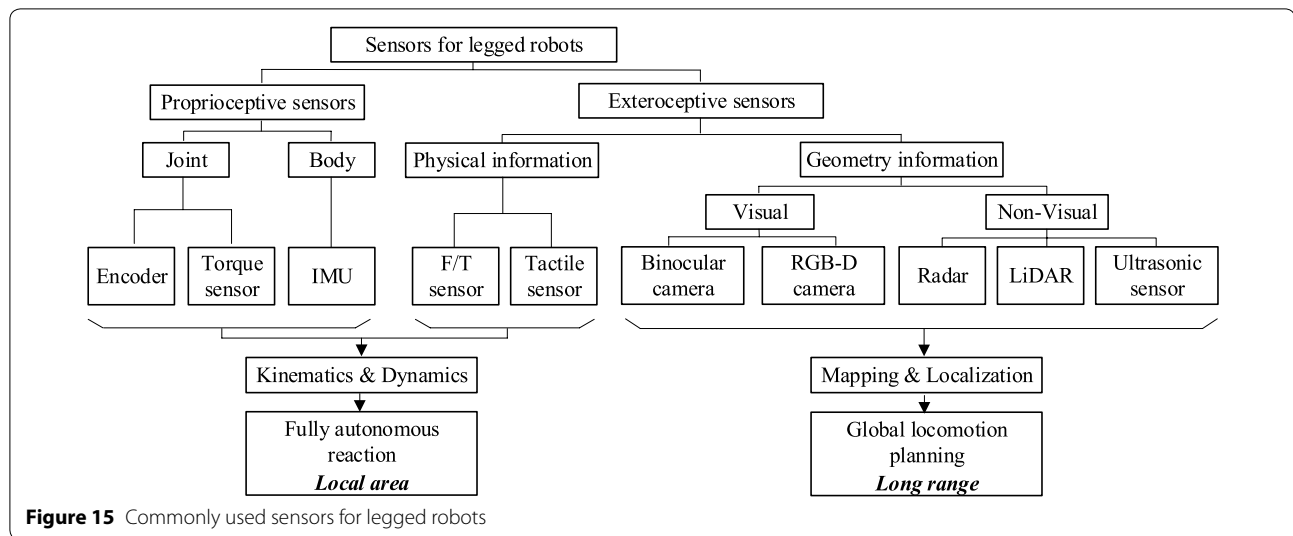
Sensors for legged robots

Proprioceptive sensors

Exteroceptive sensors

Joint

Body

Physical information

Geometry information

Visual

Non-Visual

Encoder

Torque sensor

IMU

F/T sensor

Tactile sensor

Binocular camera

RGB-D camera

Radar

LiDAR

Ultrasonic sensor

Kinematics & Dynamics

Mapping & Localization

Fully autonomous reaction
***Local area***

Global locomotion planning
***Long range***

**Figure 15** Commonly used sensors for legged robots